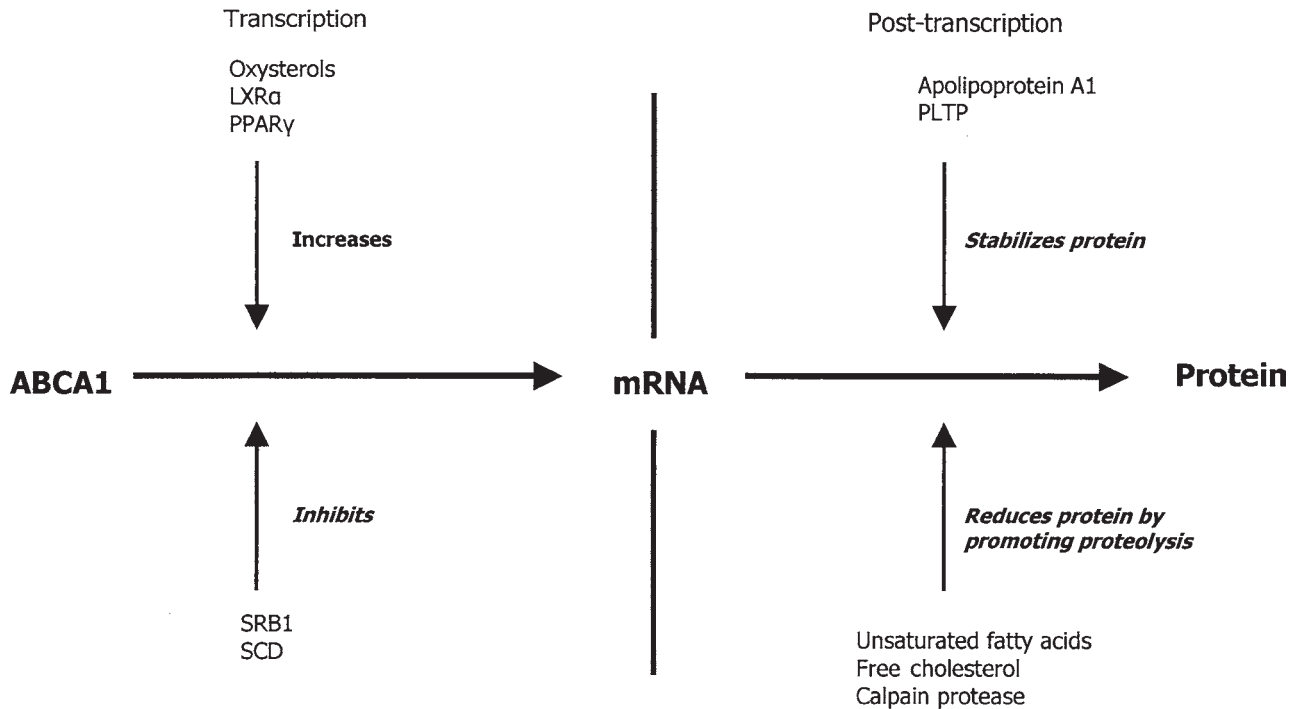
Transcription

Oxysterols
LXRα
PPARγ

Increases

ABCA1

Inhibits

SRB1
SCD

mRNA

Post-transcription

Apolipoprotein A1
PLTP

Stabilizes protein

Protein

Reduces protein by promoting proteolysis

Unsaturated fatty acids
Free cholesterol
Calpain protease